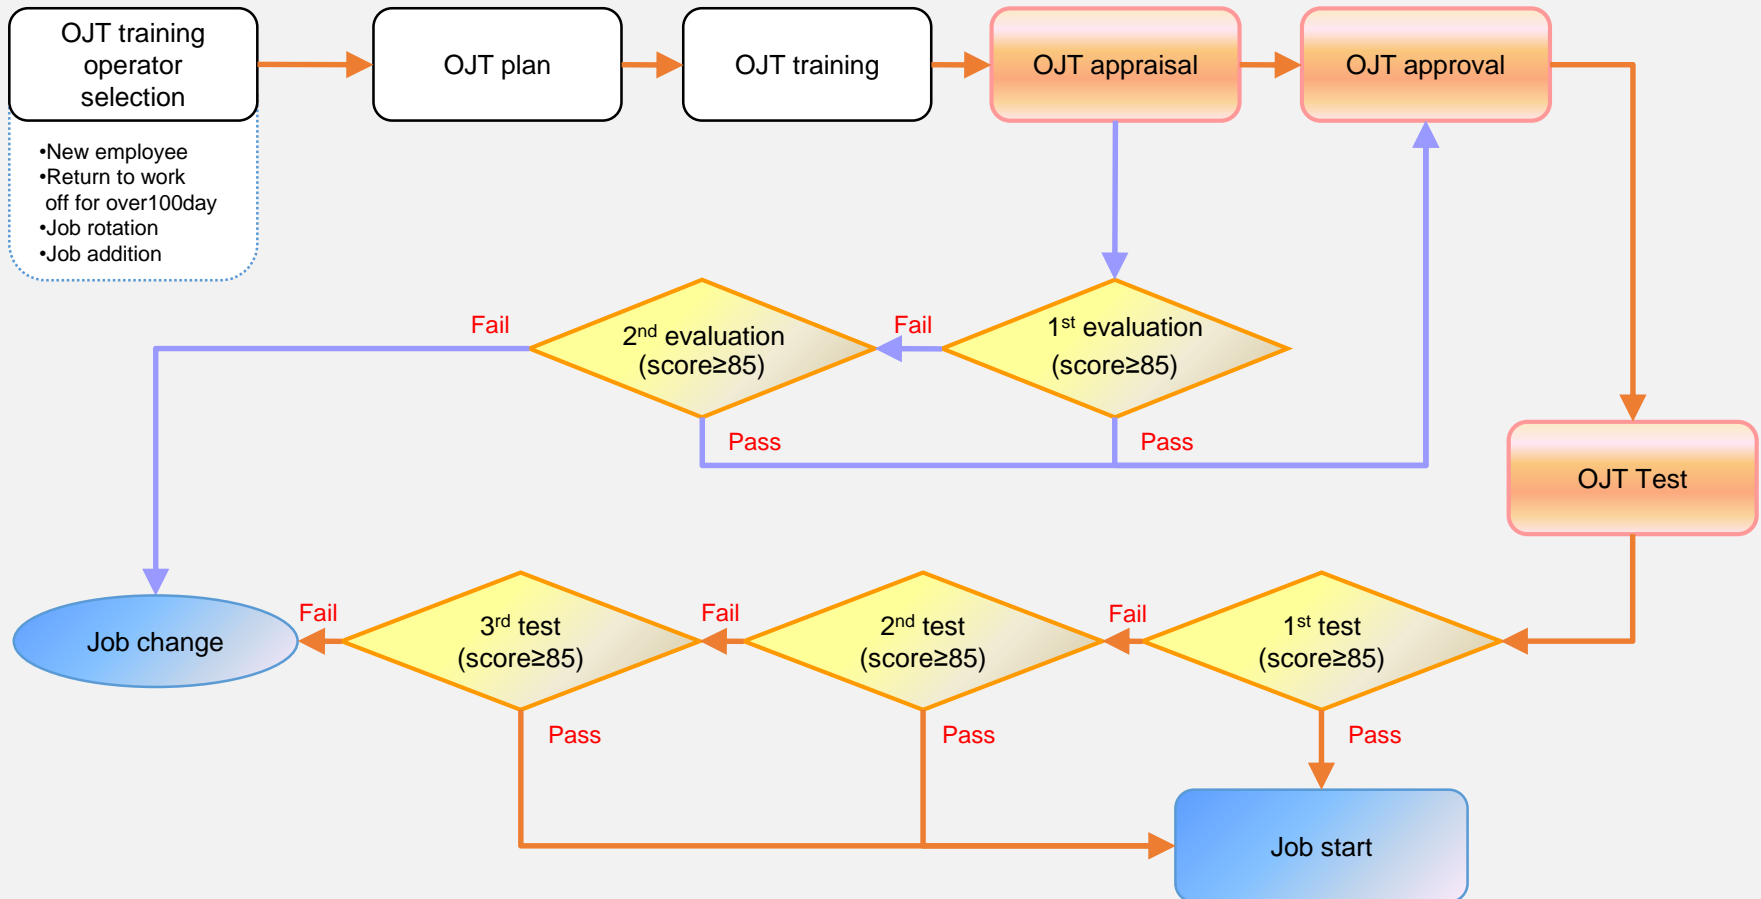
OJT training operator selection

•New employee
•Return to work off for over100day
•Job rotation
•Job addition

OJT plan

OJT training

OJT appraisal

OJT approval

Fail

$2^{nd}$ evaluation (score≥85)

Fail

$1^{st}$ evaluation (score≥85)

Pass

Pass

OJT Test

Job change

Fail

$3^{rd}$ test (score≥85)

Fail

$2^{nd}$ test (score≥85)

Fail

$1^{st}$ test (score≥85)

Pass

Pass

Pass

Job start